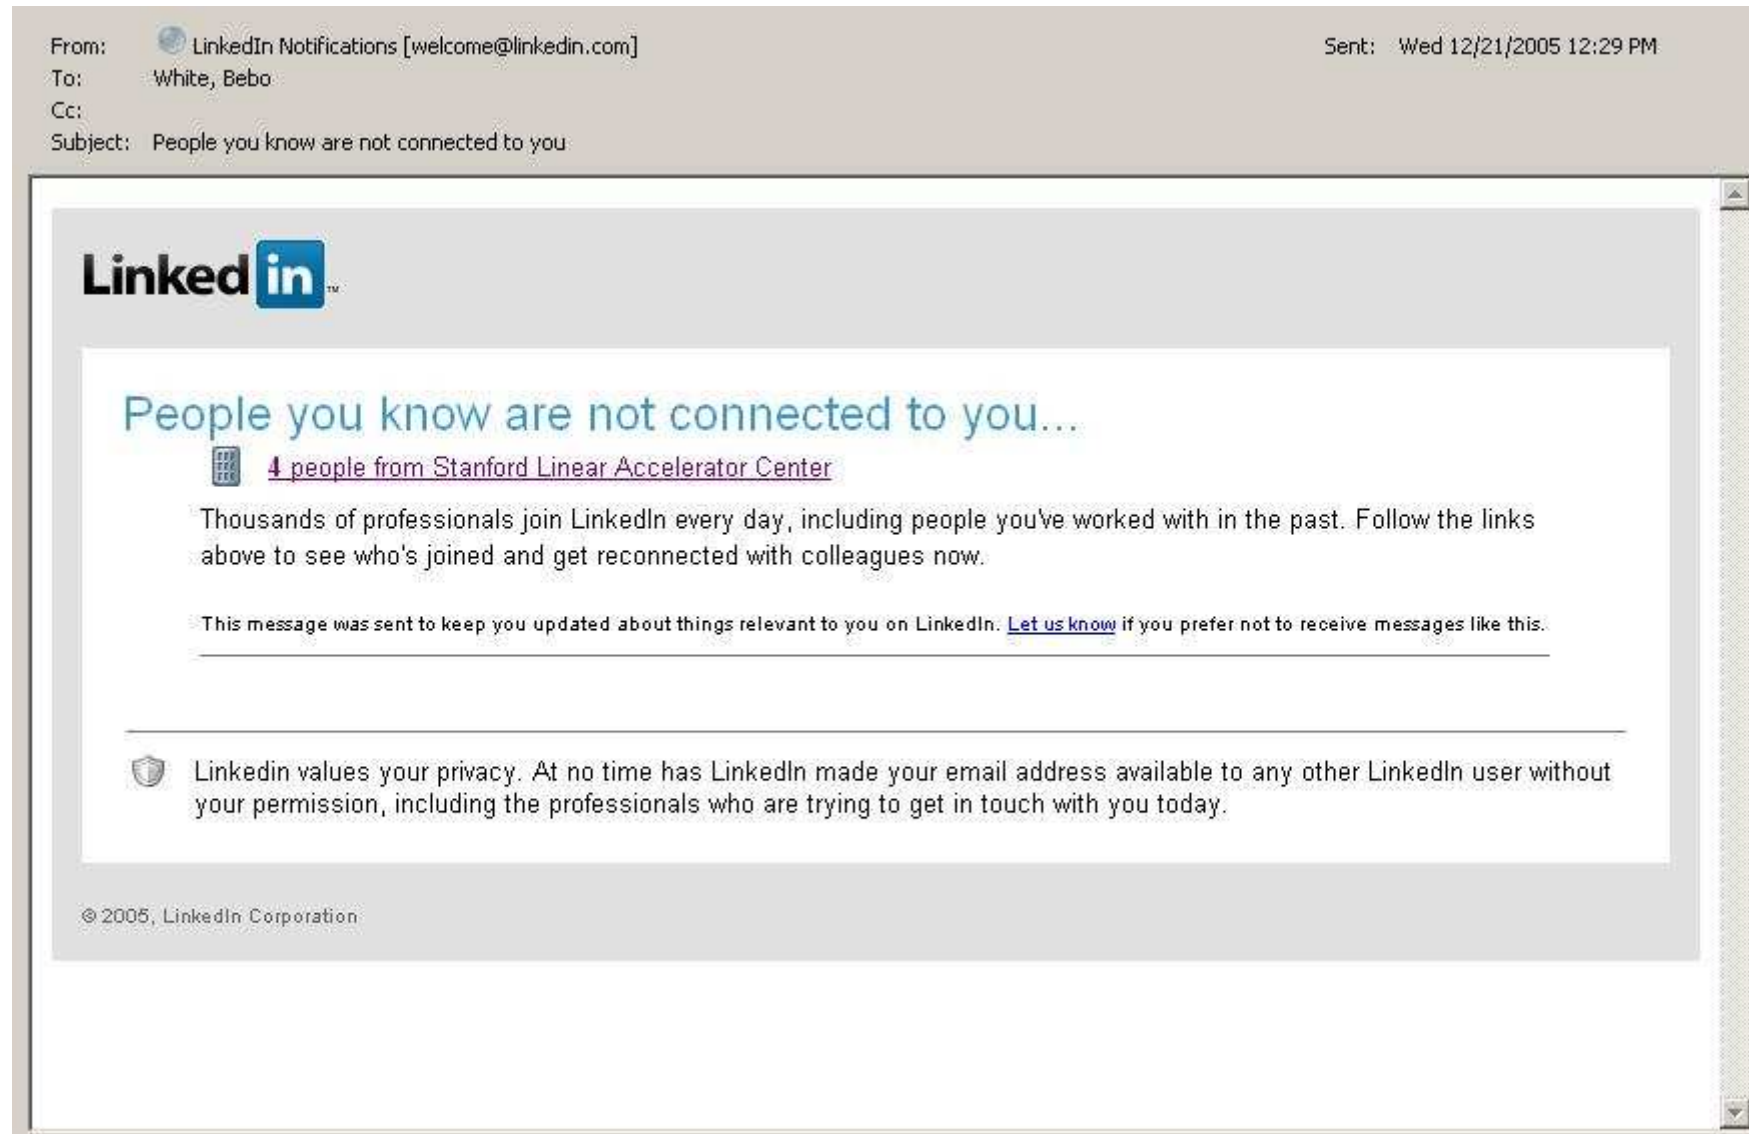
From: LinkedIn Notifications [welcome@linkedin.com]
To: White, Bebo
Cc:
Subject: People you know are not connected to you

Sent: Wed 12/21/2005 12:29 PM

Linked in™

People you know are not connected to you...

4 people from Stanford Linear Accelerator Center

Thousands of professionals join LinkedIn every day, including people you've worked with in the past. Follow the links above to see who's joined and get reconnected with colleagues now.

This message was sent to keep you updated about things relevant to you on LinkedIn. Let us know if you prefer not to receive messages like this.

Linkedin values your privacy. At no time has LinkedIn made your email address available to any other LinkedIn user without your permission, including the professionals who are trying to get in touch with you today.

© 2005, LinkedIn Corporation